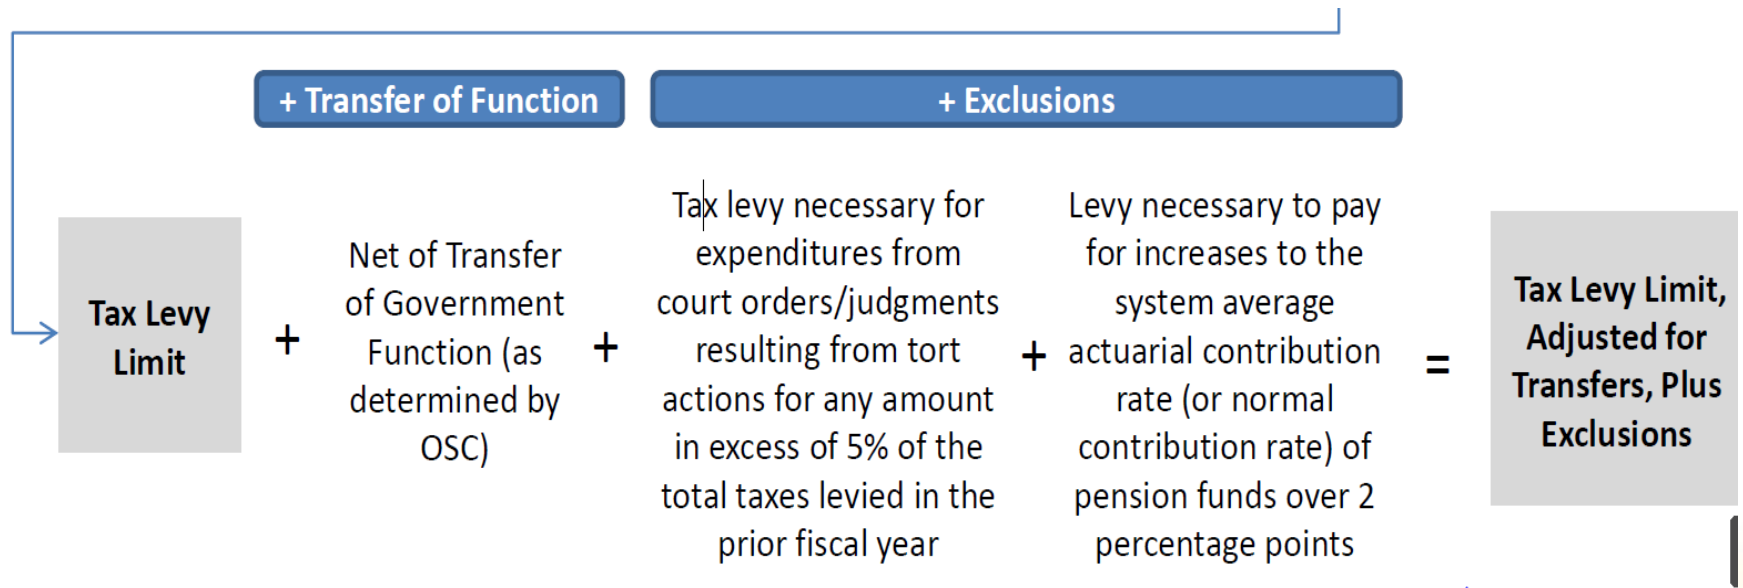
+ Transfer of Function

+ Exclusions

Tax Levy Limit

+

Net of Transfer of Government Function (as determined by OSC)

+

Tax levy necessary for expenditures from court orders/judgments resulting from tort actions for any amount in excess of 5% of the total taxes levied in the prior fiscal year

+

Levy necessary to pay for increases to the system average actuarial contribution rate (or normal contribution rate) of pension funds over 2 percentage points

=

Tax Levy Limit, Adjusted for Transfers, Plus Exclusions